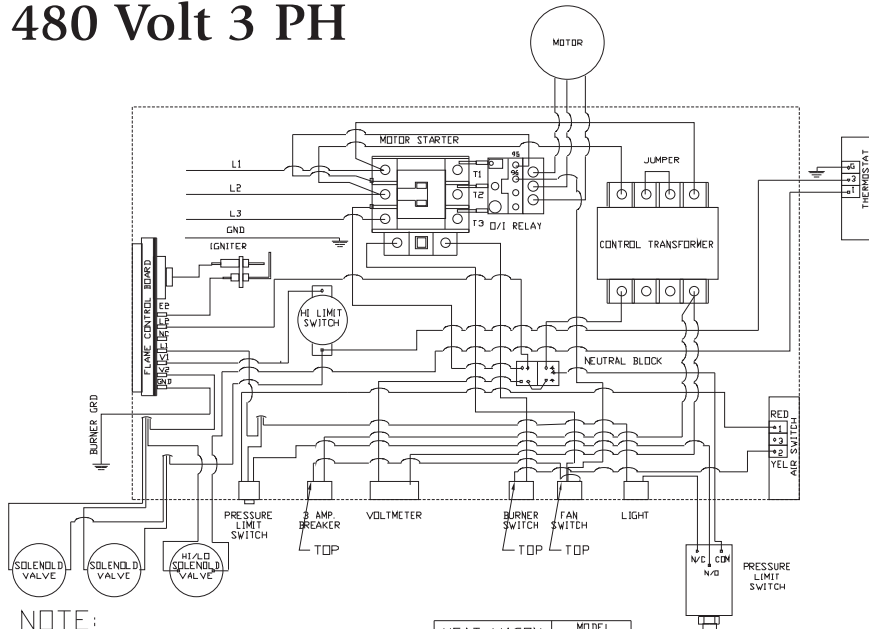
480 Volt 3 PH

MOTOR

MOTOR STARTER

L1

L2

L3

GND

IGNITER

T1

T2

T3 O/I RELAY

95

96

JUMPER

CONTROL TRANSFORMER

THERMOSTAT

FLAME CONTROL BOARD

HI LIMIT SWITCH

NEUTRAL BLOCK

BURNER GRD

RED

YEL

AIR SWITCH

PRESSURE LIMIT SWITCH

3 AMP. BREAKER

TOP

VOLTMETER

BURNER SWITCH

TOP

FAN SWITCH

TOP

LIGHT

N/C

COM

N/O

PRESSURE LIMIT SWITCH

SOLENOID VALVE

SOLENOID VALVE

HI/LO SOLENOID VALVE

NOTE:

MODEL